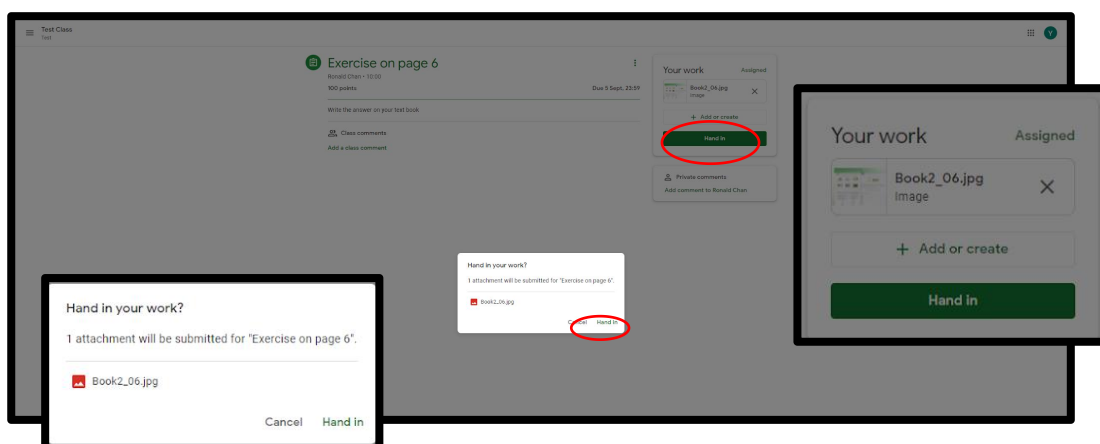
Test Class
test

Y

Exercise on page 6
Ronald Chan • 10:00
100 points
Due 5 Sept. 23:59

Write the answer on your text book

Class comments
Add a class comment

Your work
Assigned
Book2_06.jpg
Image
+ Add or create
Hand in

Private comments
Add comment to Ronald Chan

Hand in your work?
1 attachment will be submitted for "Exercise on page 6".
Book2_06.jpg
Cancel
Hand in

Your work
Assigned
Book2_06.jpg
Image
+ Add or create
Hand in

Hand in your work?
1 attachment will be submitted for "Exercise on page 6".
Book2_06.jpg
Cancel
Hand in